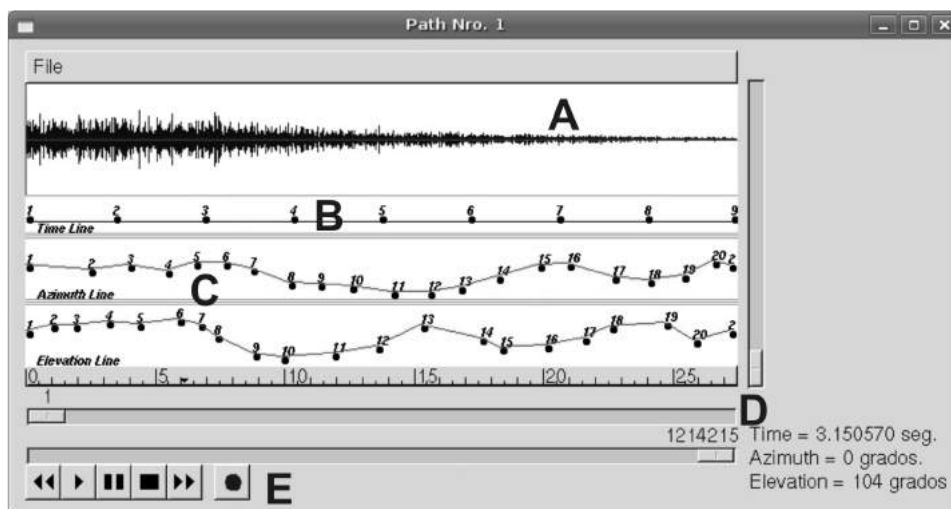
Path Nro. 1

File

A

1 2 3 4 5 6 7 8 9
Time Line
B

1 2 3 4 5 6 7 8 9 10 11 12 13 14 15 16 17 18 19 20 2
Azimuth Line
C

1 2 3 4 5 6 7 8 9 10 11 12 13 14 15 16 17 18 19 20 2
Elevation Line

0 5 10 15 20 25

1

D

1214215

Time = 3.150570 seg.
Azimuth = 0 grados.
Elevation = 104 grados

E